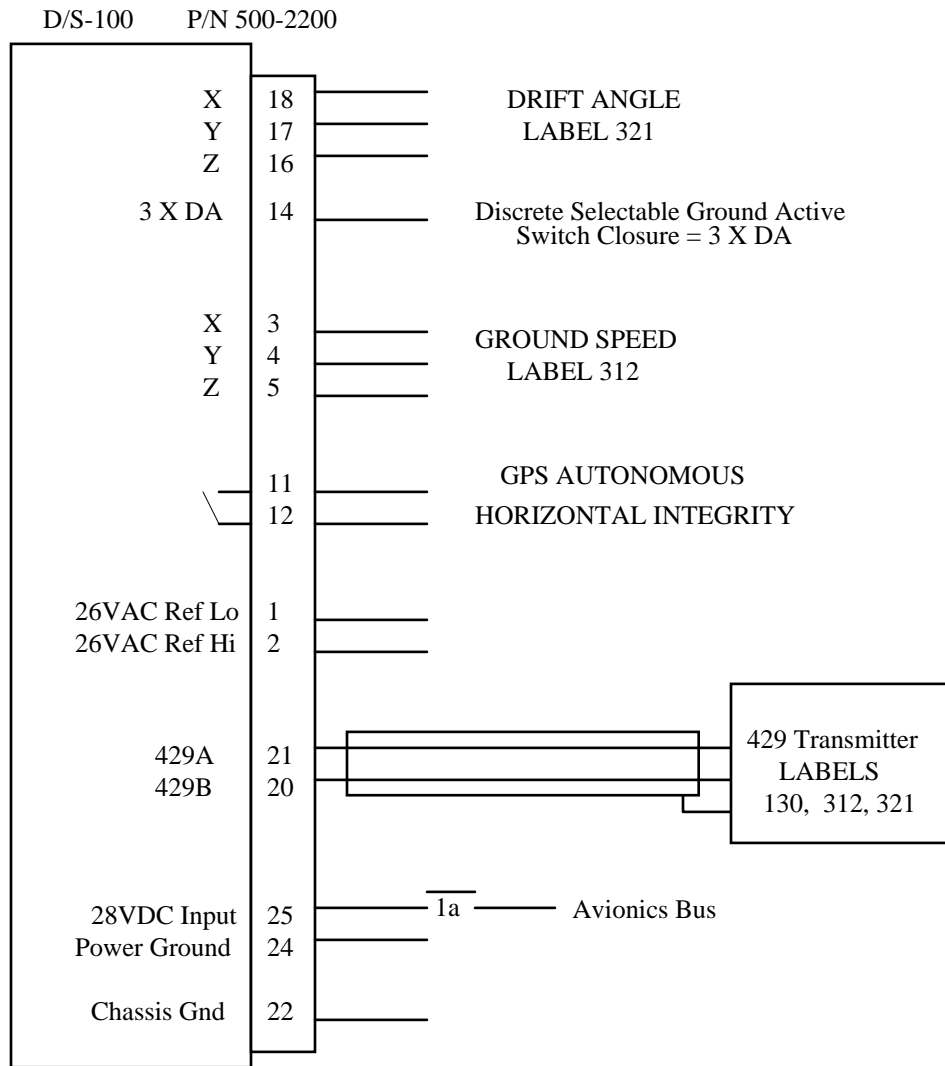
D/S-100 P/N 500-2200

| | | |
|---|---|---|
| X | 18 | DRIFT ANGLE |
| Y | 17 | LABEL 321 |
| Z | 16 | |
| 3 X DA | 14 | Discrete Selectable Ground Active Switch Closure = 3 X DA |
| X | 3 | GROUND SPEED |
| Y | 4 | LABEL 312 |
| Z | 5 | |
| | 11 | GPS AUTONOMOUS |
| | 12 | HORIZONTAL INTEGRITY |
| 26VAC Ref Lo | 1 | |
| 26VAC Ref Hi | 2 | |
| 429A | 21 | |
| 429B | 20 | |
| 28VDC Input | 25 | 1a Avionics Bus |
| Power Ground | 24 | |
| Chassis Gnd | 22 | |

429 Transmitter
LABELS
130, 312, 321